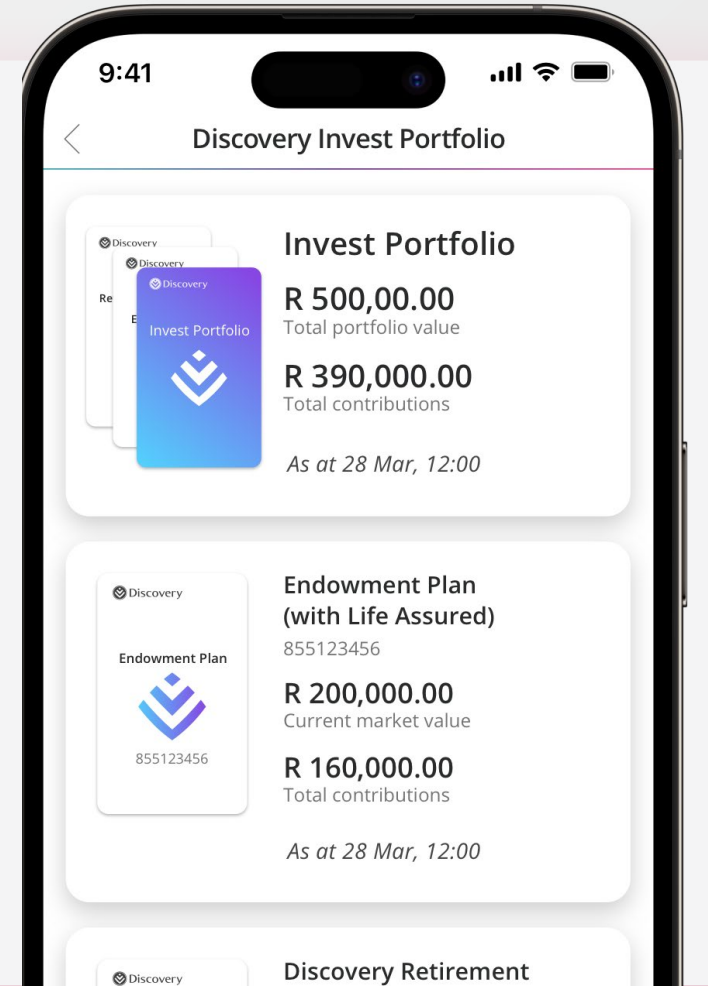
9:41

Discovery Invest Portfolio

Discovery
Re
Discovery
E
Discovery
Invest Portfolio

Invest Portfolio
R 500,00.00
Total portfolio value
R 390,000.00
Total contributions
As at 28 Mar, 12:00

Discovery
Endowment Plan
855123456

Endowment Plan (with Life Assured)
855123456
R 200,000.00
Current market value
R 160,000.00
Total contributions
As at 28 Mar, 12:00

Discovery

Discovery Retirement